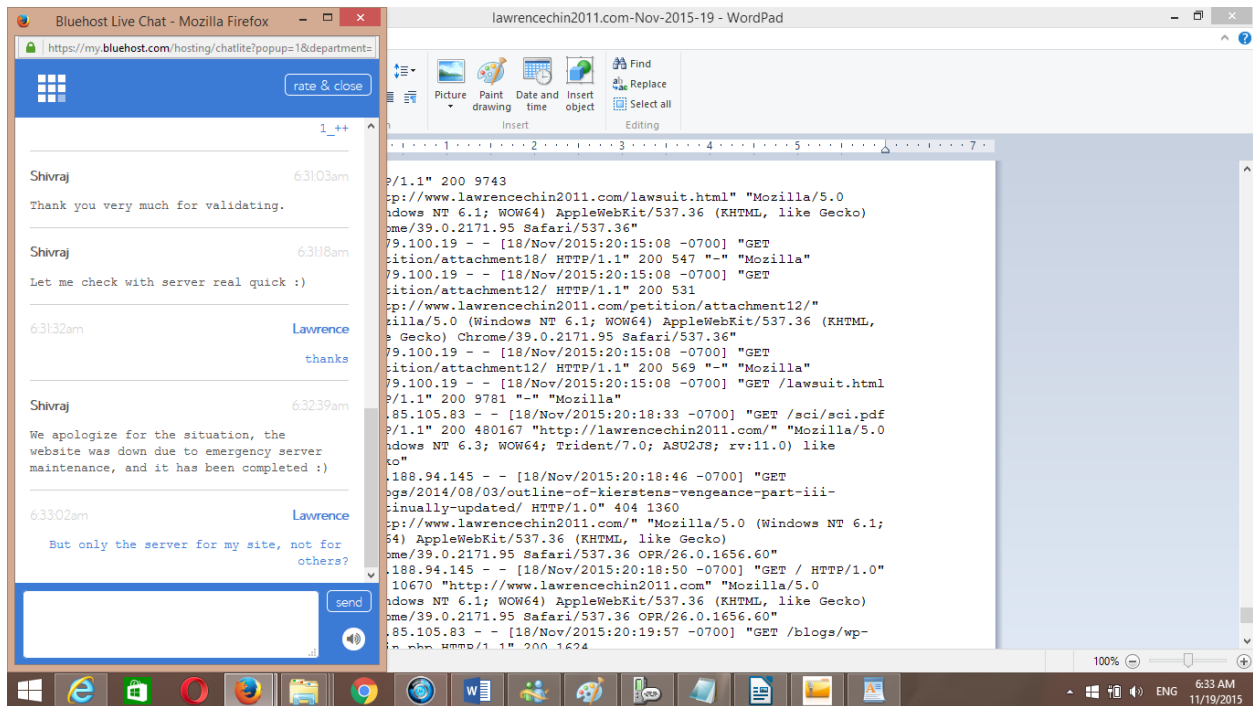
Bluehost Live Chat - Mozilla Firefox

https://my.bluehost.com/hosting/chatlite?popup=1&department=

rate & close

1_++

Shivraj 6:31:03am

Thank you very much for validating.

Shivraj 6:31:18am

Let me check with server real quick :)

6:31:32am Lawrence

thanks

Shivraj 6:32:39am

We apologize for the situation, the website was down due to emergency server maintenance, and it has been completed :)

6:33:02am Lawrence

But only the server for my site, not for others?

send

lawrencechin2011.com-Nov-2015-19 - WordPad

Picture Paint drawing Date and time Insert object
Insert

Find
Replace
Select all
Editing

P/1.1" 200 9743
tp://www.lawrencechin2011.com/lawsuit.html" "Mozilla/5.0
ndows NT 6.1; WOW64) AppleWebKit/537.36 (KHTML, like Gecko)
ome/39.0.2171.95 Safari/537.36"
79.100.19 - - [18/Nov/2015:20:15:08 -0700] "GET
ition/attachment18/ HTTP/1.1" 200 547 "-" "Mozilla"
79.100.19 - - [18/Nov/2015:20:15:08 -0700] "GET
ition/attachment12/ HTTP/1.1" 200 531
tp://www.lawrencechin2011.com/petition/attachment12/"
zilla/5.0 (Windows NT 6.1; WOW64) AppleWebKit/537.36 (KHTML,
e Gecko) Chrome/39.0.2171.95 Safari/537.36"
79.100.19 - - [18/Nov/2015:20:15:08 -0700] "GET
ition/attachment12/ HTTP/1.1" 200 569 "-" "Mozilla"
79.100.19 - - [18/Nov/2015:20:15:08 -0700] "GET /lawsuit.html
P/1.1" 200 9781 "-" "Mozilla"
.85.105.83 - - [18/Nov/2015:20:18:33 -0700] "GET /sci/sci.pdf
P/1.1" 200 480167 "http://lawrencechin2011.com/" "Mozilla/5.0
ndows NT 6.3; WOW64; Trident/7.0; ASU2JS; rv:11.0) like
ko"
.188.94.145 - - [18/Nov/2015:20:18:46 -0700] "GET
ogs/2014/08/03/outline-of-kierstens-vengeance-part-iii-
tinually-updated/ HTTP/1.0" 404 1360
tp://www.lawrencechin2011.com/" "Mozilla/5.0 (Windows NT 6.1;
64) AppleWebKit/537.36 (KHTML, like Gecko)
ome/39.0.2171.95 Safari/537.36 OPR/26.0.1656.60"
.188.94.145 - - [18/Nov/2015:20:18:50 -0700] "GET / HTTP/1.0"
10670 "http://www.lawrencechin2011.com" "Mozilla/5.0
ndows NT 6.1; WOW64) AppleWebKit/537.36 (KHTML, like Gecko)
ome/39.0.2171.95 Safari/537.36 OPR/26.0.1656.60"
.85.105.83 - - [18/Nov/2015:20:19:57 -0700] "GET /blogs/wp-
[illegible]

100%

ENG 6:33 AM 11/19/2015